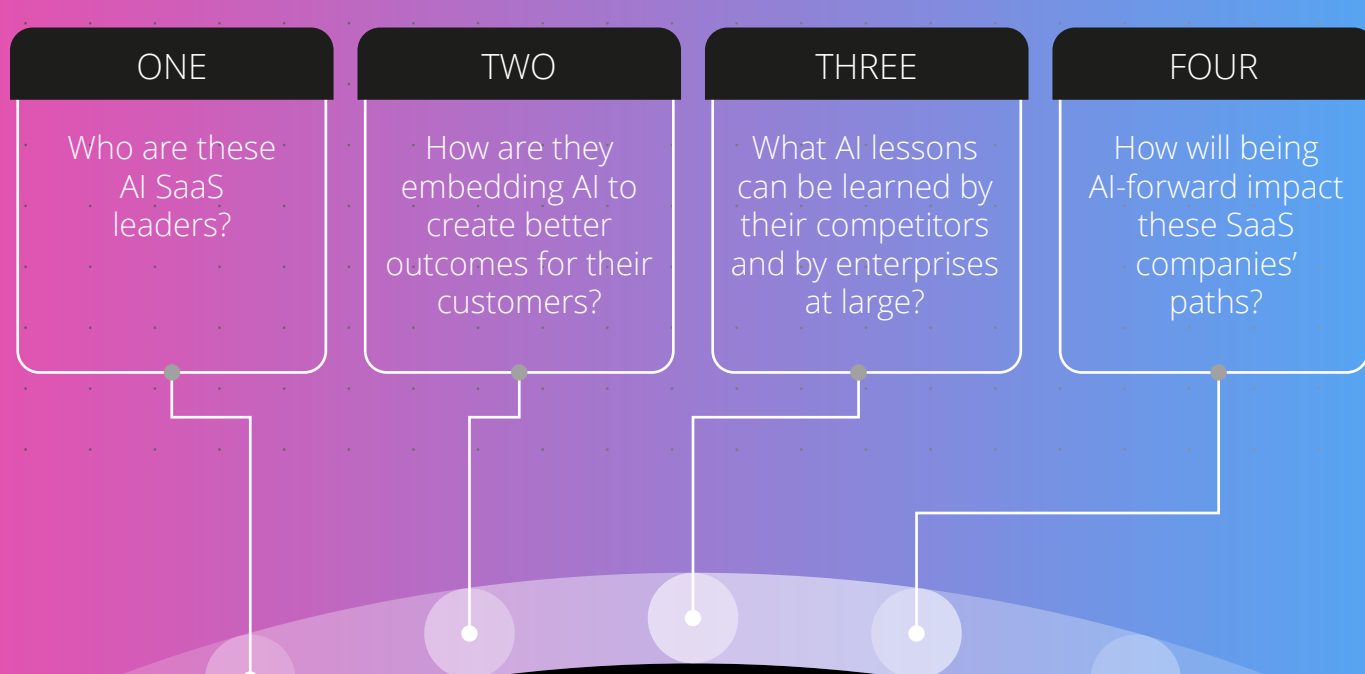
ONE

Who are these AI SaaS leaders?

TWO

How are they embedding AI to create better outcomes for their customers?

THREE

What AI lessons can be learned by their competitors and by enterprises at large?

FOUR

How will being AI-forward impact these SaaS companies' paths?